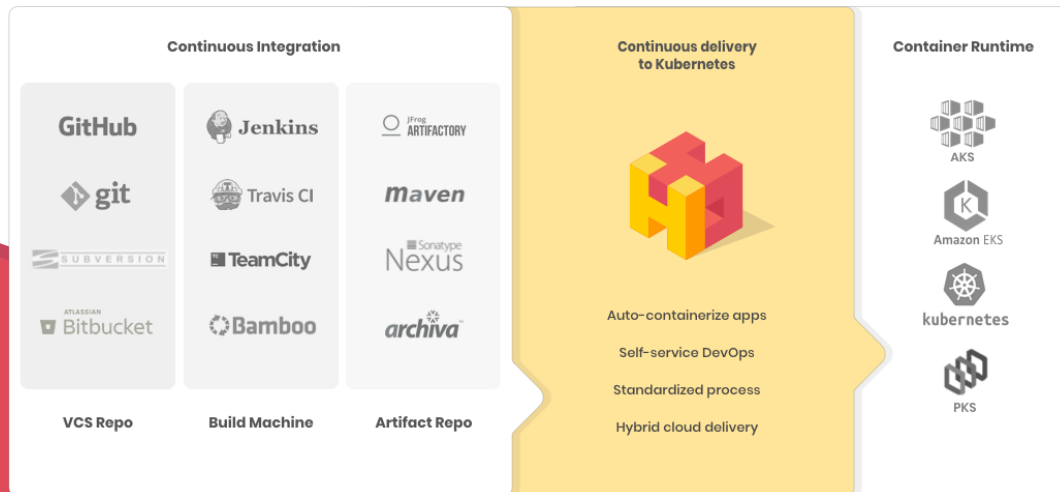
Continuous Integration

GitHub
git
SUBVERSION
ATLASSIAN Bitbucket

Jenkins
Travis CI
TeamCity
Bamboo

JFrog ARTIFACTORY
maven
Sonatype Nexus
archiva

VCS Repo

Build Machine

Artifact Repo

Continuous delivery to Kubernetes

Auto-containerize apps

Self-service DevOps

Standardized process

Hybrid cloud delivery

Container Runtime

AKS

Amazon EKS

kubernetes

PKS